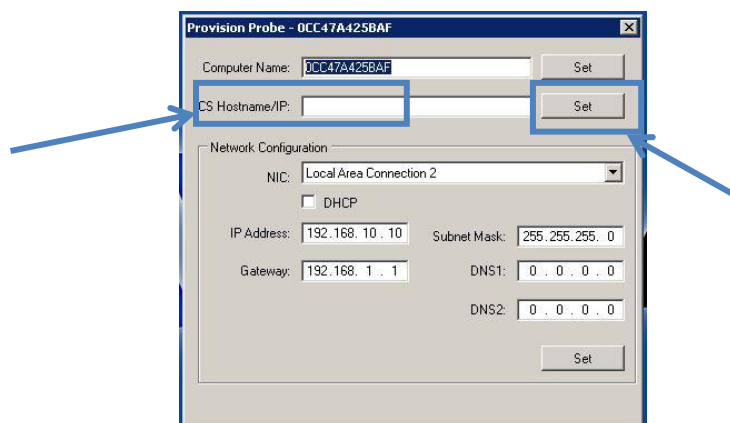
Provision Probe - 0CC47A425BAF

Computer Name: 0CC47A425BAF
Set

CS Hostname/IP:
Set

Network Configuration

NIC: Local Area Connection 2

DHCP

IP Address: 192.168. 10 . 10
Subnet Mask: 255. 255. 255. 0

Gateway: 192.168. 1 . 1
DNS1: 0 . 0 . 0 . 0

DNS2: 0 . 0 . 0 . 0

Set